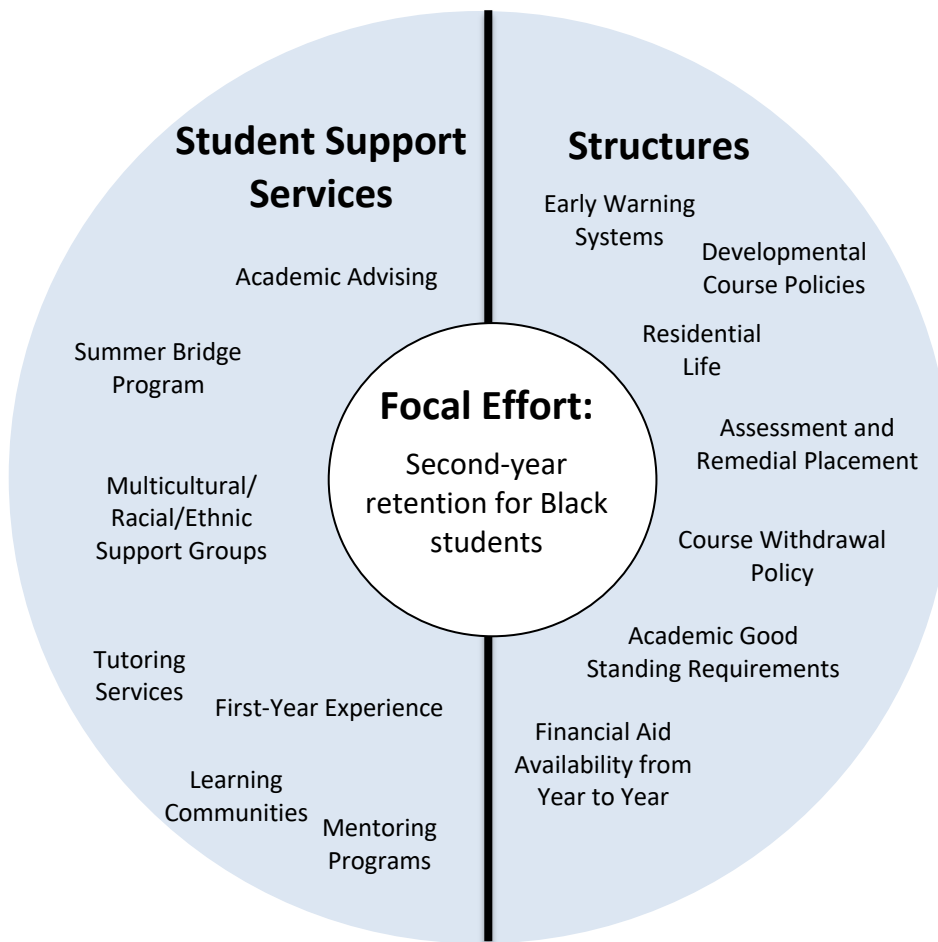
Student Support Services

Academic Advising

Summer Bridge Program

Multicultural/ Racial/Ethnic Support Groups

Tutoring Services

First-Year Experience

Learning Communities

Mentoring Programs

Structures

Early Warning Systems

Developmental Course Policies

Residential Life

Assessment and Remedial Placement

Course Withdrawal Policy

Academic Good Standing Requirements

Financial Aid Availability from Year to Year

Focal Effort:

Second-year retention for Black students